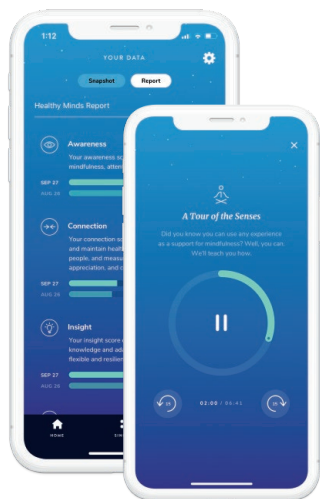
1:12

YOUR DATA

Snapshot

Report

Healthy Minds Report

Awareness

Your awareness sc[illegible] mindfulness, atte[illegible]

SEP 27

AUG 26

Connection

Your connection s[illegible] and maintain healt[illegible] people, and measu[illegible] appreciation, and c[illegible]

SEP 27

AUG 26

Insight

Your insight score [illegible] knowledge and ad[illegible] flexible and resilie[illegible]

SEP 27

AUG 26

HOME

×

A Tour of the Senses

Did you know you can use any experience as a support for mindfulness? Well, you can. We'll teach you how.

02:00 / 05:41

15

15